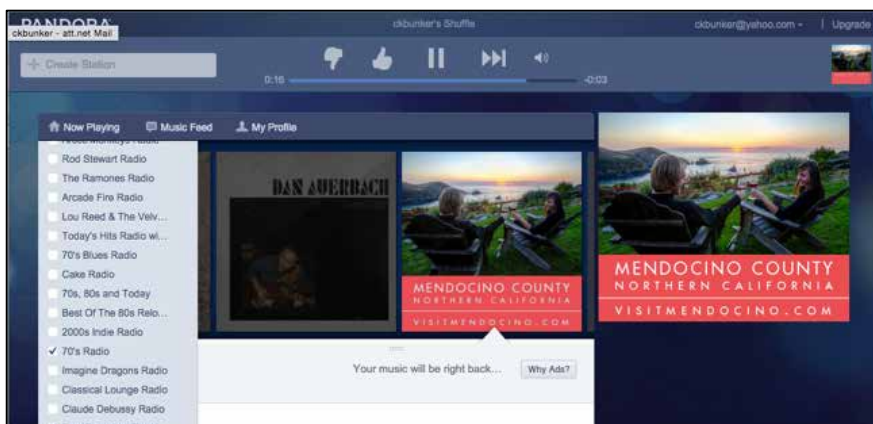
PANDORA
ckbunker - att.net Mail
ckbunker's Shuffle
ckbunker@yahoo.com
Upgrade
Create Station
0:16
-0:03
Now Playing
Music Feed
My Profile
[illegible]
Rod Stewart Radio
The Ramones Radio
Arcade Fire Radio
Lou Reed & The Velv...
Today's Hits Radio wi...
70's Blues Radio
Cake Radio
70s, 80s and Today
Best Of The 80s Relo...
2000s Indie Radio
✓ 70's Radio
Imagine Dragons Radio
Classical Lounge Radio
Claude Debussy Radio
DAN AUERBACH
MENDOCINO COUNTY
NORTHERN CALIFORNIA
VISITMENDOCINO.COM
MENDOCINO COUNTY
NORTHERN CALIFORNIA
VISITMENDOCINO.COM
Your music will be right back...
Why Ads?